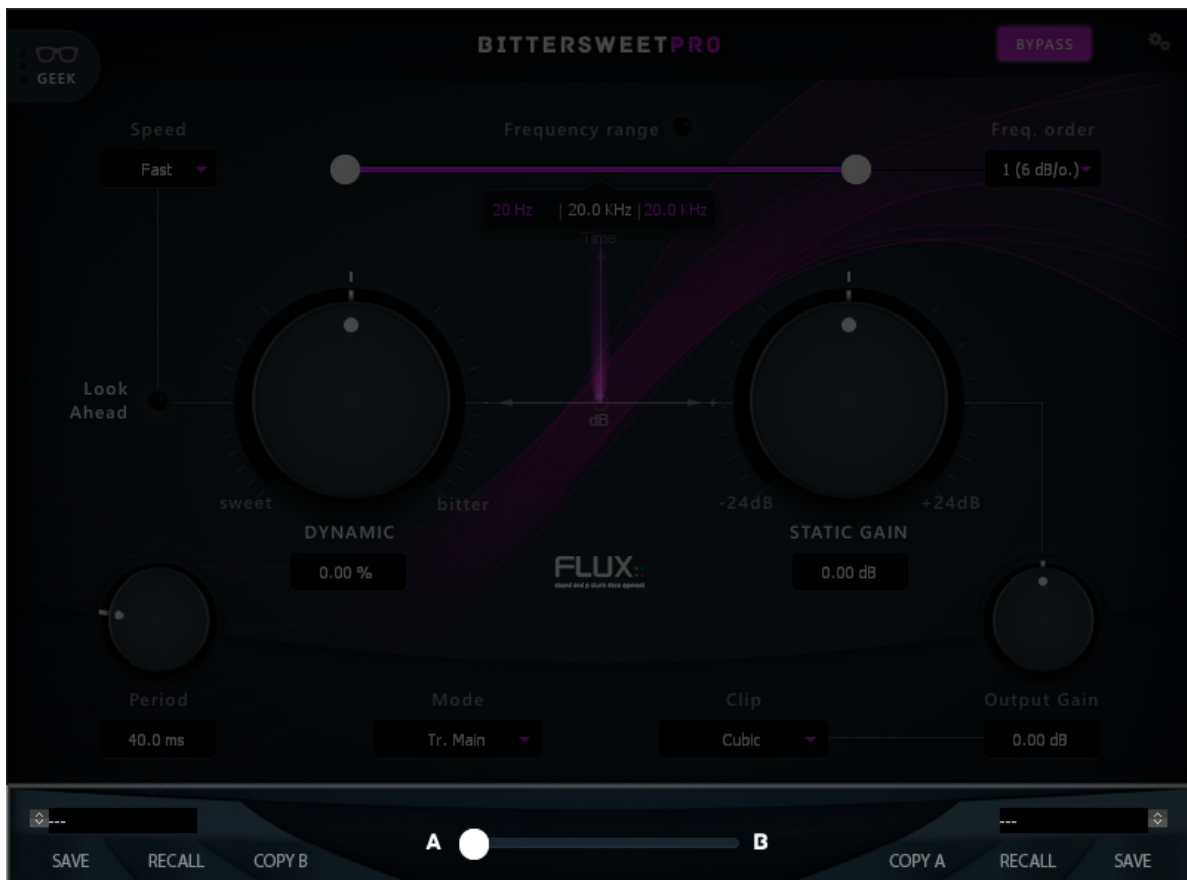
GEEK

BITTERSWEETPRO

BYPASS

Speed

Fast

Frequency range

Freq. order

1 (6 dB/o.)

20 Hz | 20.0 KHz | 20.0 KHz

Time

Look Ahead

dB

sweet

bitter

DYNAMIC

0.00 %

-24dB

+24dB

STATIC GAIN

0.00 dB

FLUX::

sound and picture development

Period

40.0 ms

Mode

Tr. Main

Clip

Cubic

Output Gain

0.00 dB

---

SAVE RECALL COPY B

A

B

---

COPY A RECALL SAVE